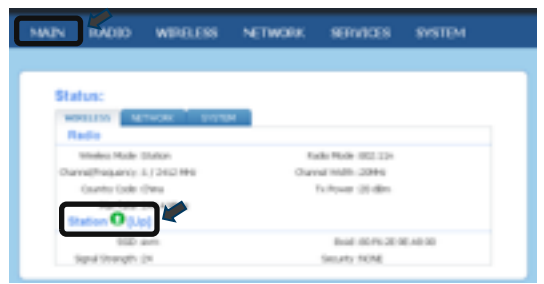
MAIN RADIO WIRELESS NETWORK SERVICES SYSTEM

Status:

WIRELESS NETWORK SYSTEM

Radio

Wireless Mode: Station
Radio Mode: 802.11n
Channel/Frequency: 1 / 2412 MHz
Channel Width: 20MHz
Country Code: China
Tx Power: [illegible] dBm

Station [Up]

SSID: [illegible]
Bssid: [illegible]
Signal Strength: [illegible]
Security: NONE